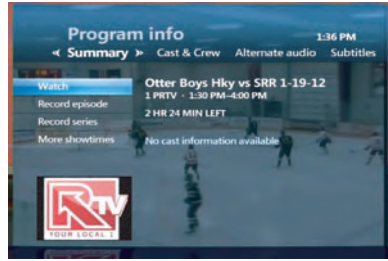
Program info
1:36 PM
◂ Summary ▸ Cast & Crew Alternate audio Subtitles

Watch
Record episode
Record series
More showtimes

Otter Boys Hky vs SRR 1-19-12
1 PRTV · 1:30 PM–4:00 PM
2 HR 24 MIN LEFT

No cast information available

RTV
YOUR LOCAL 1